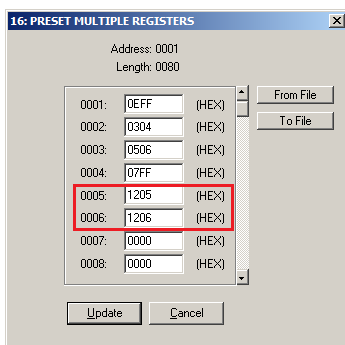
16: PRESET MULTIPLE REGISTERS

×

Address: 0001
Length: 0080

0001: 0EFF (HEX)
0002: 0304 (HEX)
0003: 0506 (HEX)
0004: 07FF (HEX)
0005: 1205 (HEX)
0006: 1206 (HEX)
0007: 0000 (HEX)
0008: 0000 (HEX)

From File
To File

Update
Cancel